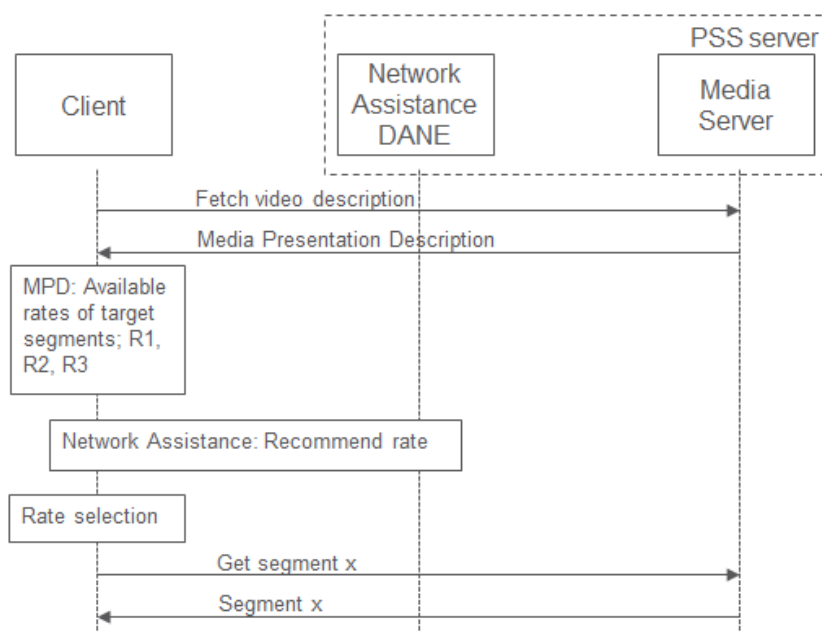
PSS server

Client

Network Assistance DANE

Media Server

Fetch video description

Media Presentation Description

MPD: Available rates of target segments; R1, R2, R3

Network Assistance: Recommend rate

Rate selection

Get segment x

Segment x